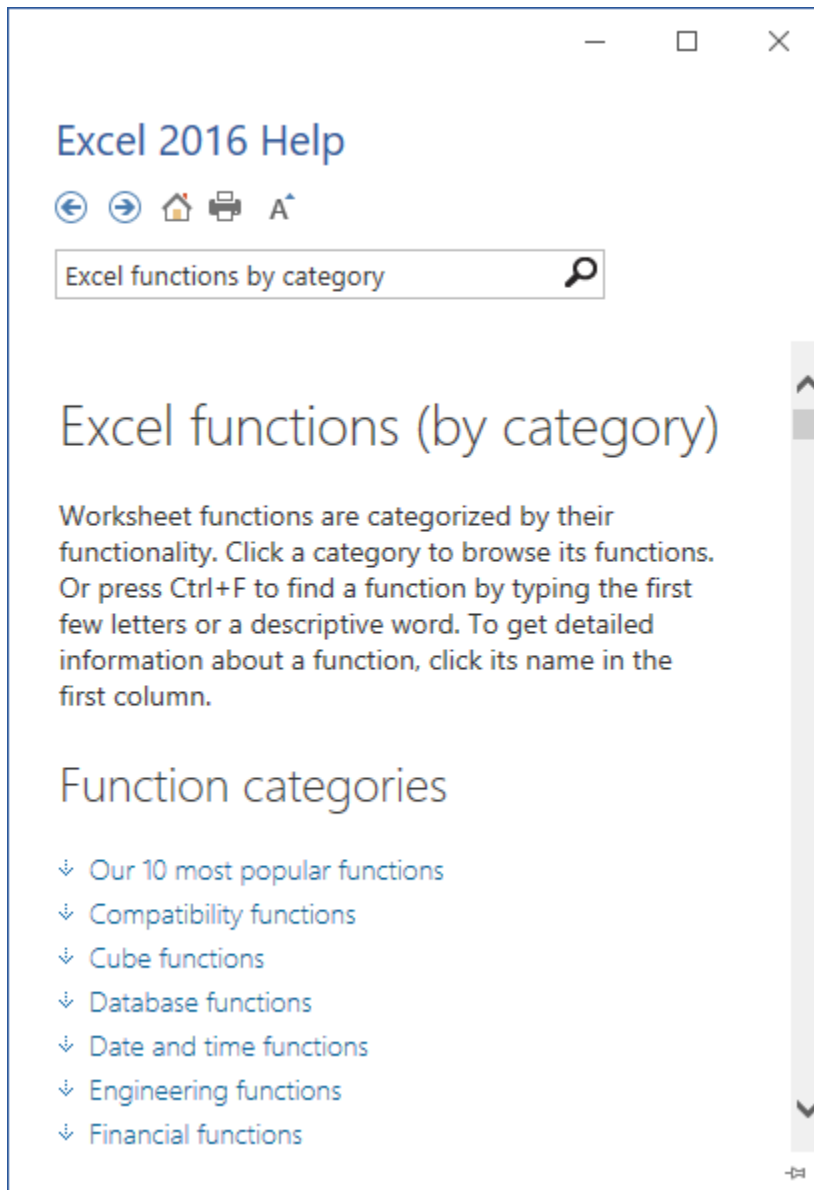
Excel 2016 Help

Excel functions by category

Excel functions (by category)

Worksheet functions are categorized by their functionality. Click a category to browse its functions. Or press Ctrl+F to find a function by typing the first few letters or a descriptive word. To get detailed information about a function, click its name in the first column.

Function categories

Our 10 most popular functions
Compatibility functions
Cube functions
Database functions
Date and time functions
Engineering functions
Financial functions